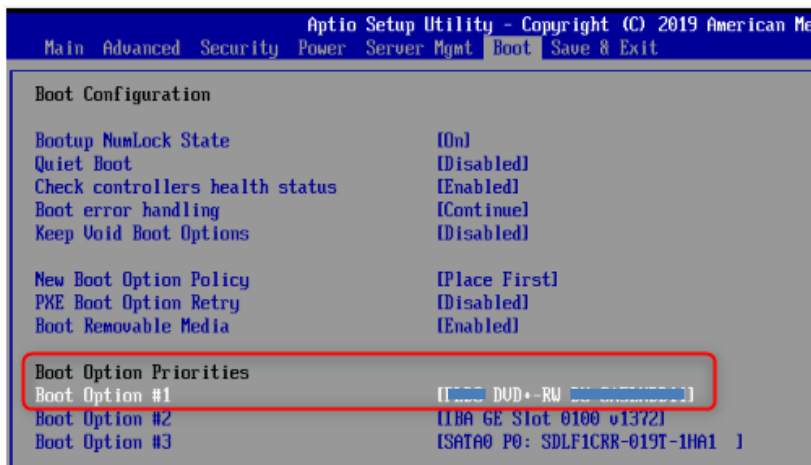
Aptio Setup Utility – Copyright (C) 2019 American Me
Main Advanced Security Power Server Mgmt Boot Save & Exit

Boot Configuration

Bootup NumLock State [On]
Quiet Boot [Disabled]
Check controllers health status [Enabled]
Boot error handling [Continue]
Keep Void Boot Options [Disabled]

New Boot Option Policy [Place First]
PXE Boot Option Retry [Disabled]
Boot Removable Media [Enabled]

Boot Option Priorities
Boot Option #1 [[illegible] DVD+-RW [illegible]]
Boot Option #2 [IBA GE Slot 0100 v1372]
Boot Option #3 [SATA0 P0: SDLF1CRR-019T-1HA1 ]